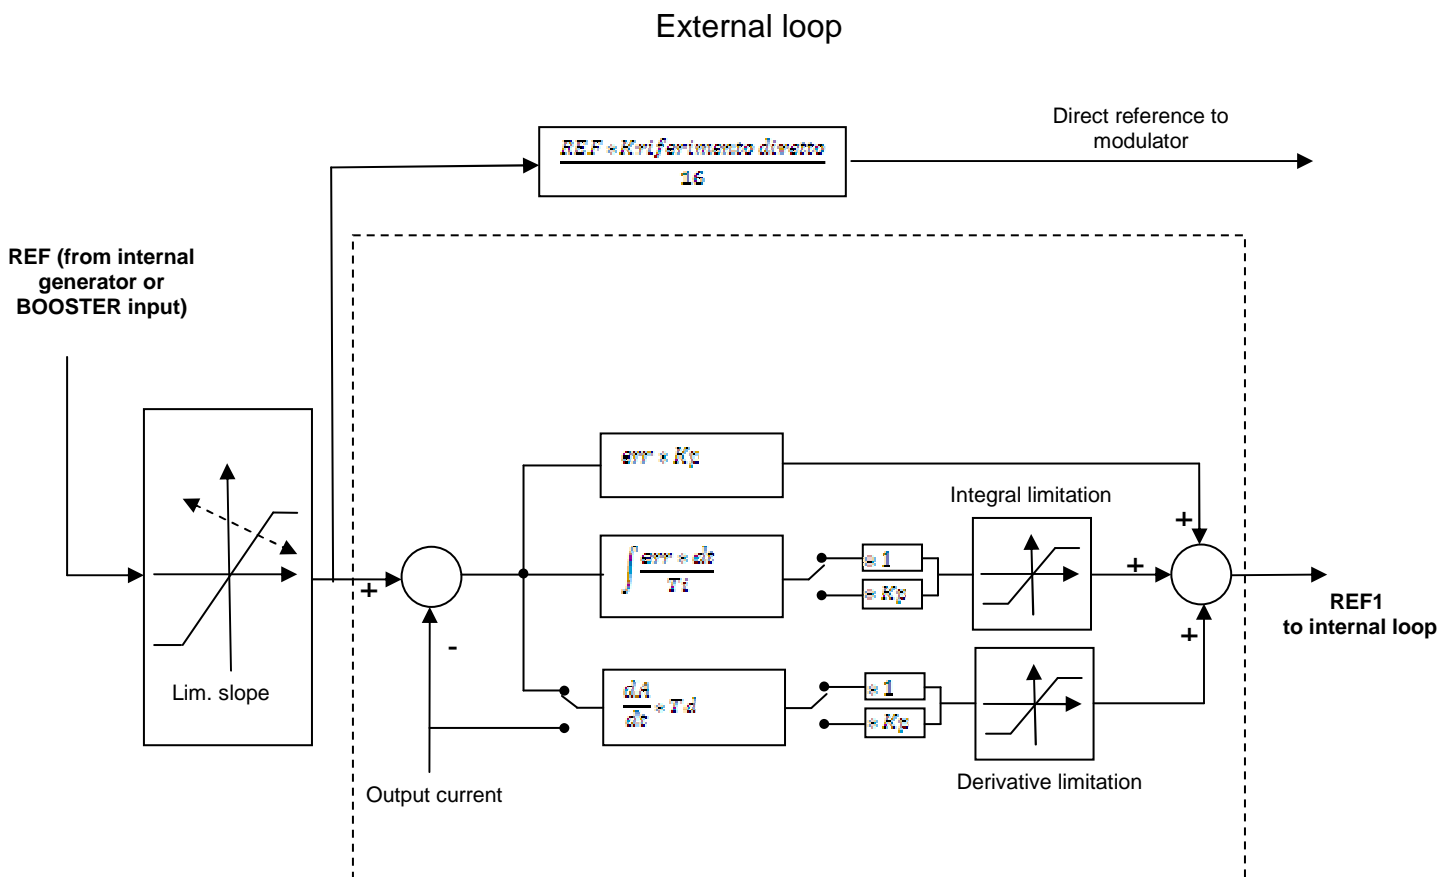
External loop

$\frac{REF * Kriferimento\ diretto}{16}$

Direct reference to modulator

REF (from internal generator or BOOSTER input)

Lim. slope

+

-

Output current

$err * Kp$

$\int \frac{err * dt}{Ti}$

$* 1$

$* Kp$

Integral limitation

$\frac{dA}{dt} * Td$

$* 1$

$* Kp$

Derivative limitation

+

+

+

REF1
to internal loop